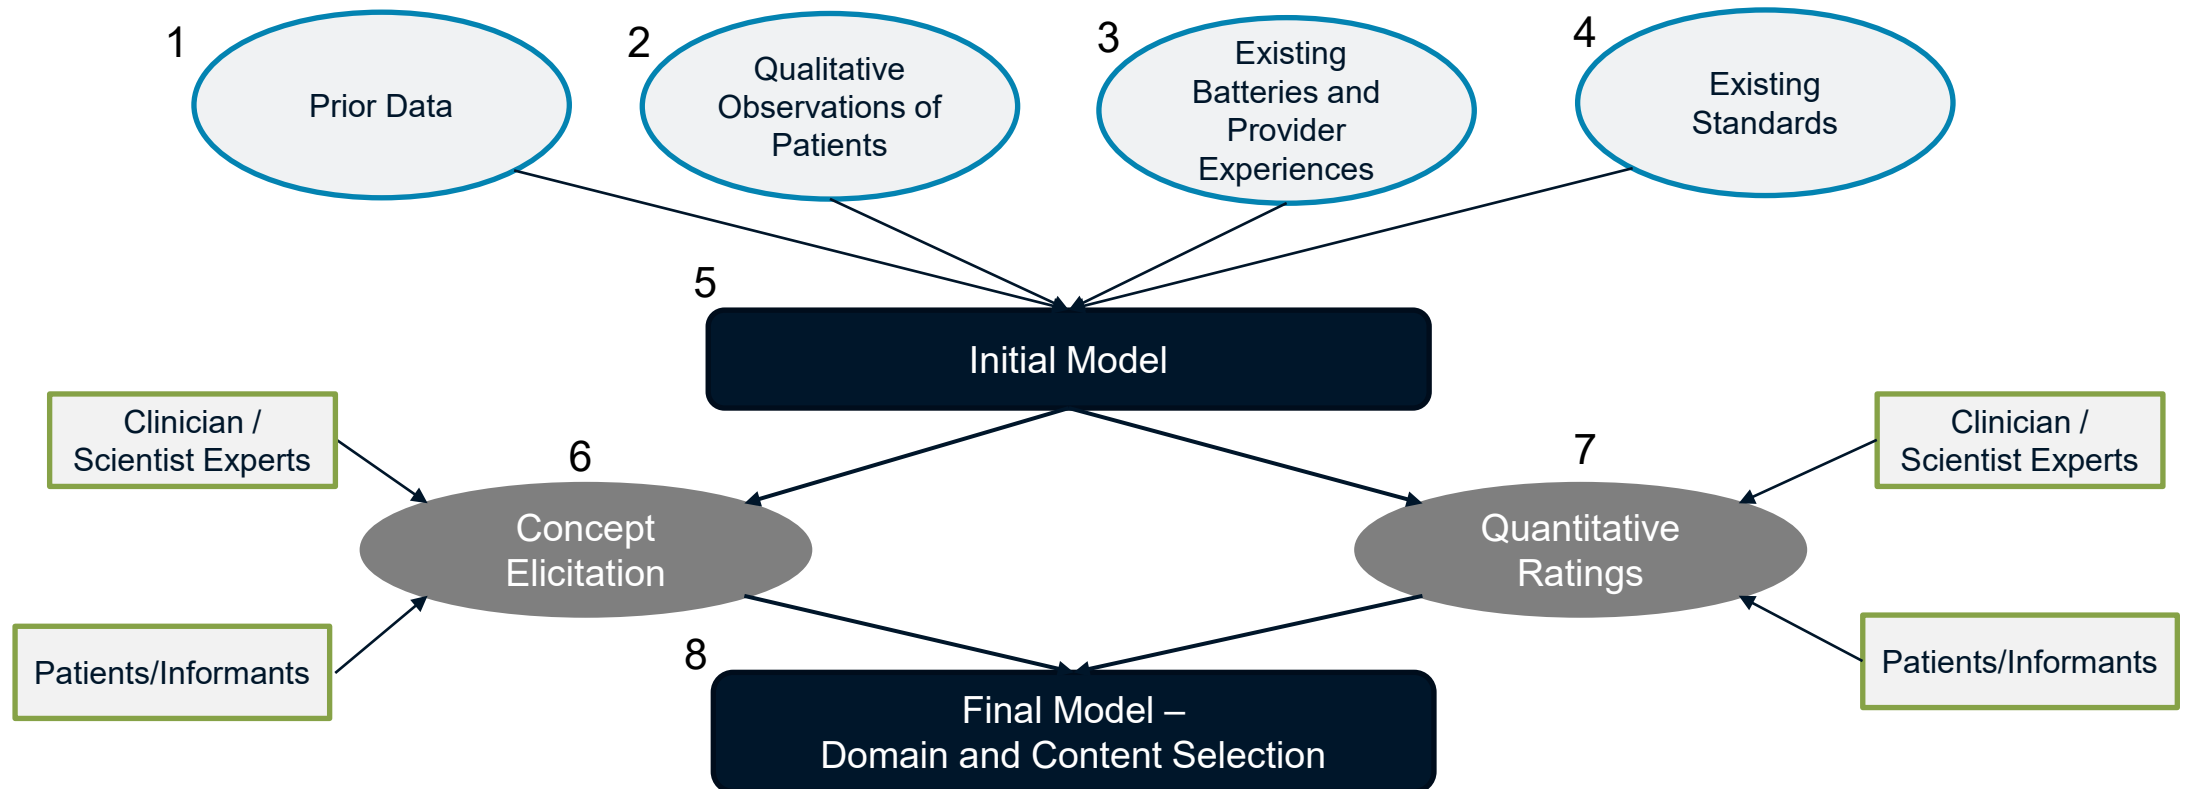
1 Prior Data

2 Qualitative Observations of Patients

3 Existing Batteries and Provider Experiences

4 Existing Standards

5 Initial Model

Clinician / Scientist Experts

6 Concept Elicitation

Patients/Informants

Clinician / Scientist Experts

7 Quantitative Ratings

Patients/Informants

8 Final Model – Domain and Content Selection